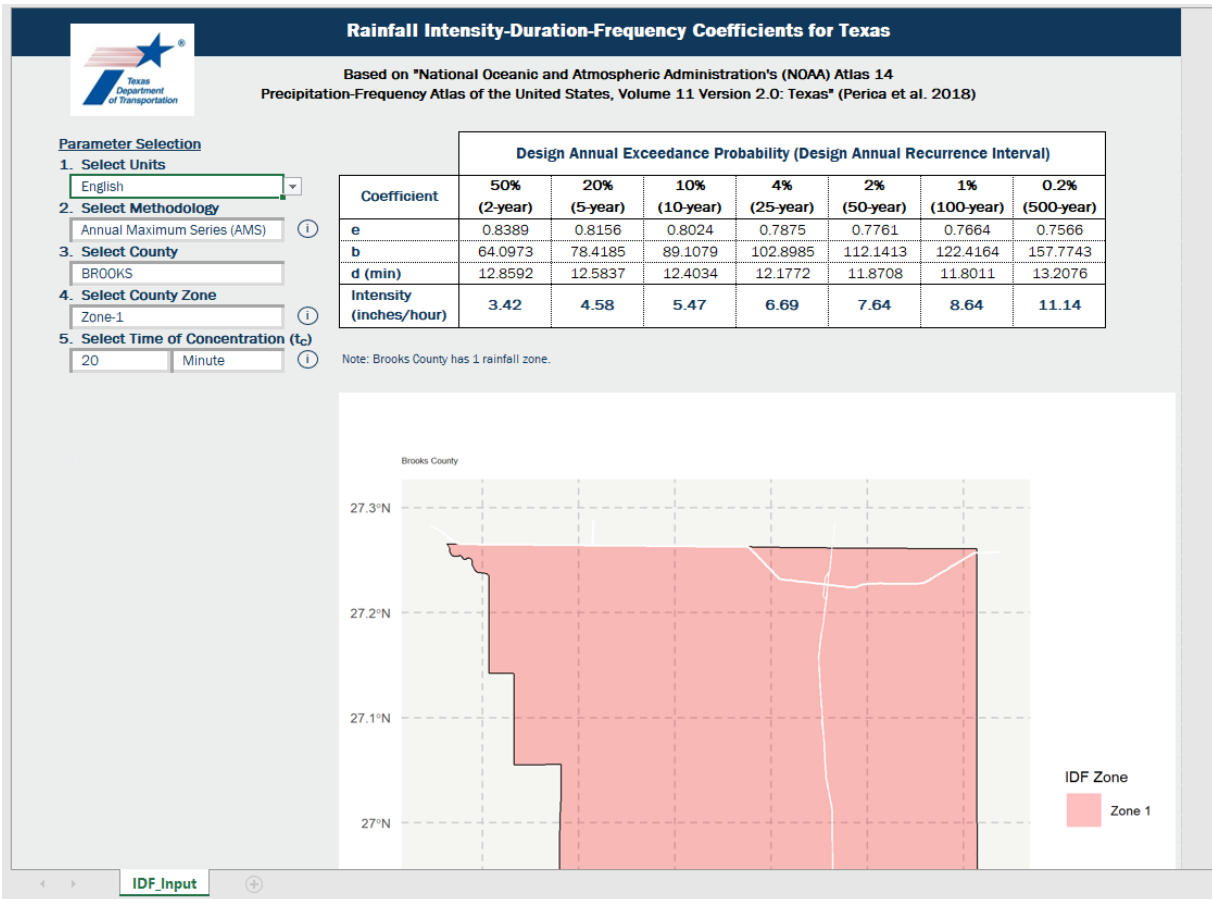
Rainfall Intensity-Duration-Frequency Coefficients for Texas

Texas Department of Transportation

Based on "National Oceanic and Atmospheric Administration's (NOAA) Atlas 14
Precipitation-Frequency Atlas of the United States, Volume 11 Version 2.0: Texas" (Perica et al. 2018)

Parameter Selection
1. Select Units
English
2. Select Methodology
Annual Maximum Series (AMS)
3. Select County
BROOKS
4. Select County Zone
Zone-1
5. Select Time of Concentration ($t_C$)
20 Minute

| Coefficient | Design Annual Exceedance Probability (Design Annual Recurrence Interval) | | | | | | |
|---|---|---|---|---|---|---|---|
| | 50% (2-year) | 20% (5-year) | 10% (10-year) | 4% (25-year) | 2% (50-year) | 1% (100-year) | 0.2% (500-year) |
| e | 0.8389 | 0.8156 | 0.8024 | 0.7875 | 0.7761 | 0.7664 | 0.7566 |
| b | 64.0973 | 78.4185 | 89.1079 | 102.8985 | 112.1413 | 122.4164 | 157.7743 |
| d (min) | 12.8592 | 12.5837 | 12.4034 | 12.1772 | 11.8708 | 11.8011 | 13.2076 |
| Intensity (inches/hour) | 3.42 | 4.58 | 5.47 | 6.69 | 7.64 | 8.64 | 11.14 |

Note: Brooks County has 1 rainfall zone.

Brooks County

27.3°N
27.2°N
27.1°N
27°N

IDF Zone
Zone 1

IDF_Input